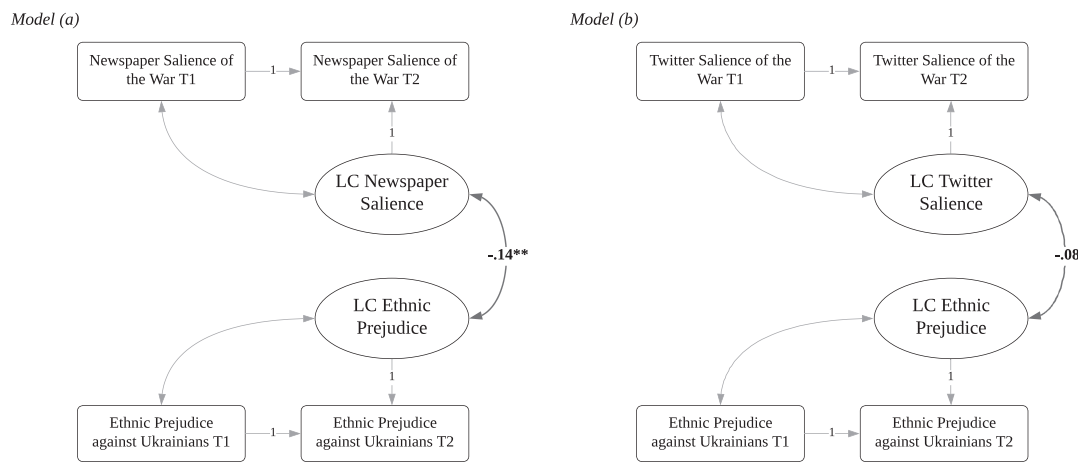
Model (a)

Newspaper Salience of the War T1

1

Newspaper Salience of the War T2

1

LC Newspaper Salience

-.14**

LC Ethnic Prejudice

1

Ethnic Prejudice against Ukrainians T1

1

Ethnic Prejudice against Ukrainians T2

Model (b)

Twitter Salience of the War T1

1

Twitter Salience of the War T2

1

LC Twitter Salience

-.08

LC Ethnic Prejudice

1

Ethnic Prejudice against Ukrainians T1

1

Ethnic Prejudice against Ukrainians T2